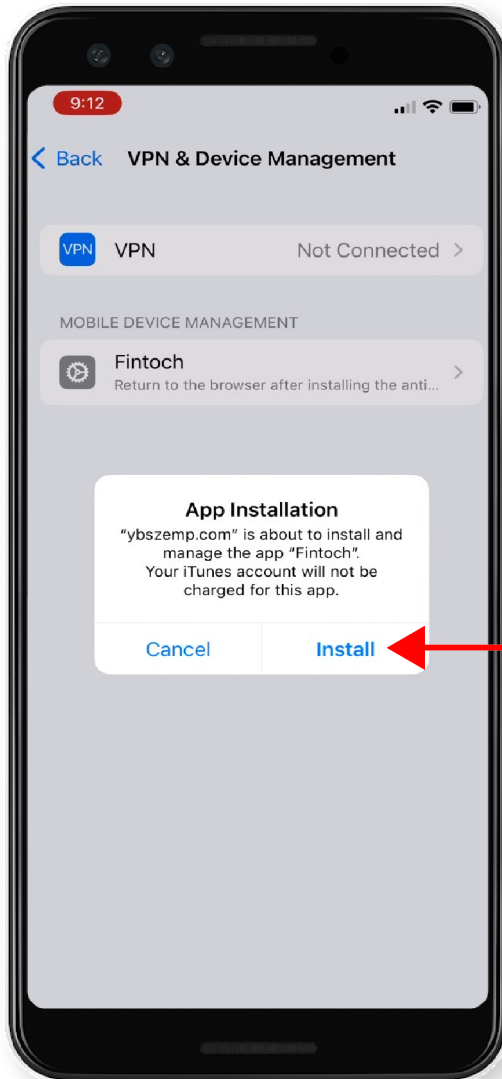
9:12

Back VPN & Device Management

VPN VPN Not Connected

MOBILE DEVICE MANAGEMENT

Fintoch
Return to the browser after installing the anti...

App Installation
"ybszemp.com" is about to install and manage the app "Fintoch". Your iTunes account will not be charged for this app.

Cancel Install